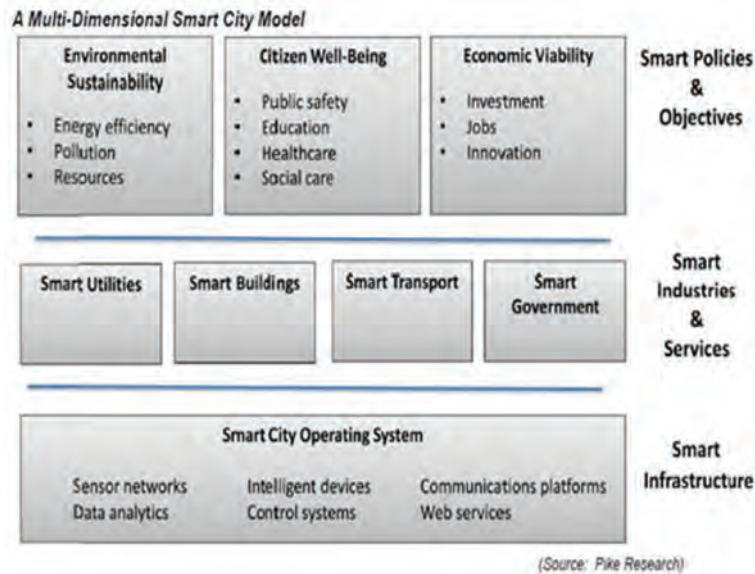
A Multi-Dimensional Smart City Model

Environmental Sustainability
- Energy efficiency
- Pollution
- Resources

Citizen Well-Being
- Public safety
- Education
- Healthcare
- Social care

Economic Viability
- Investment
- Jobs
- Innovation

Smart Policies & Objectives

Smart Utilities

Smart Buildings

Smart Transport

Smart Government

Smart Industries & Services

Smart City Operating System

Sensor networks
Data analytics

Intelligent devices
Control systems

Communications platforms
Web services

Smart Infrastructure

(Source: Pike Research)